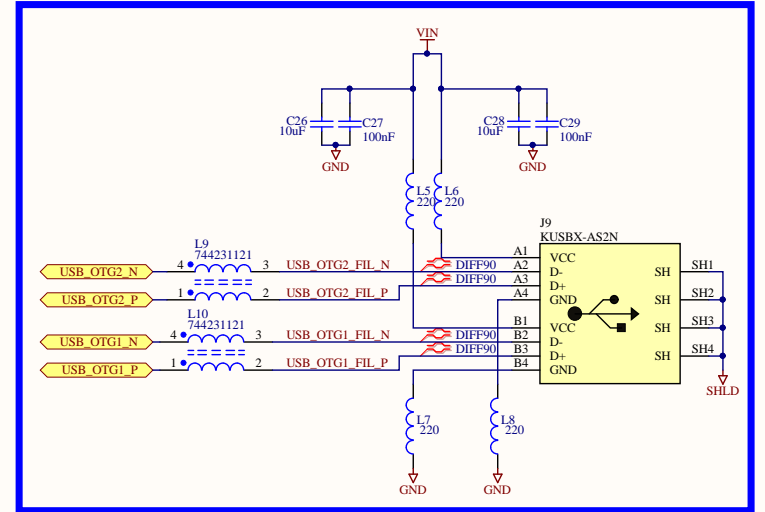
VIN

C26
10uF

C27
100nF

GND

C28
10uF

C29
100nF

GND

L5
220

L6
220

J9
KUSBX-AS2N

L9
744231121

USB_OTG2_N
4
3
USB_OTG2_FIL_N

USB_OTG2_P
1
2
USB_OTG2_FIL_P

L10
744231121

USB_OTG1_N
4
3
USB_OTG1_FIL_N

USB_OTG1_P
1
2
USB_OTG1_FIL_P

DIFF90
DIFF90
DIFF90
DIFF90

A1 VCC
A2 D-
A3 D+
A4 GND
B1 VCC
B2 D-
B3 D+
B4 GND

SH SH1
SH SH2
SH SH3
SH SH4

SHLD

L7
220
GND

L8
220
GND